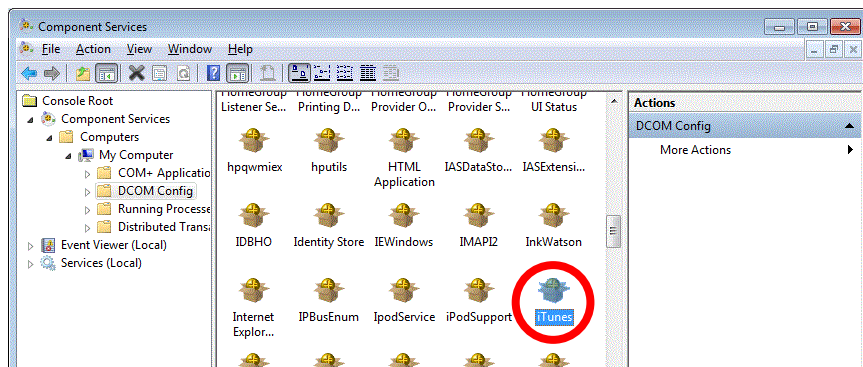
Component Services

File Action View Window Help

Console Root
Component Services
Computers
My Computer
COM+ Applicatio
DCOM Config
Running Processe
Distributed Transa
Event Viewer (Local)
Services (Local)

HomeGroup Listener Se...
HomeGroup Printing D...
HomeGroup Provider O...
HomeGroup Provider S...
HomeGroup UI Status
hpqwmiex
hputils
HTML Application
IASDataSto...
IASExtensi...
IDBHO
Identity Store
IEWindows
IMAPI2
InkWatson
Internet Explor...
IPBusEnum
IpodService
iPodSupport
iTunes

Actions
DCOM Config
More Actions